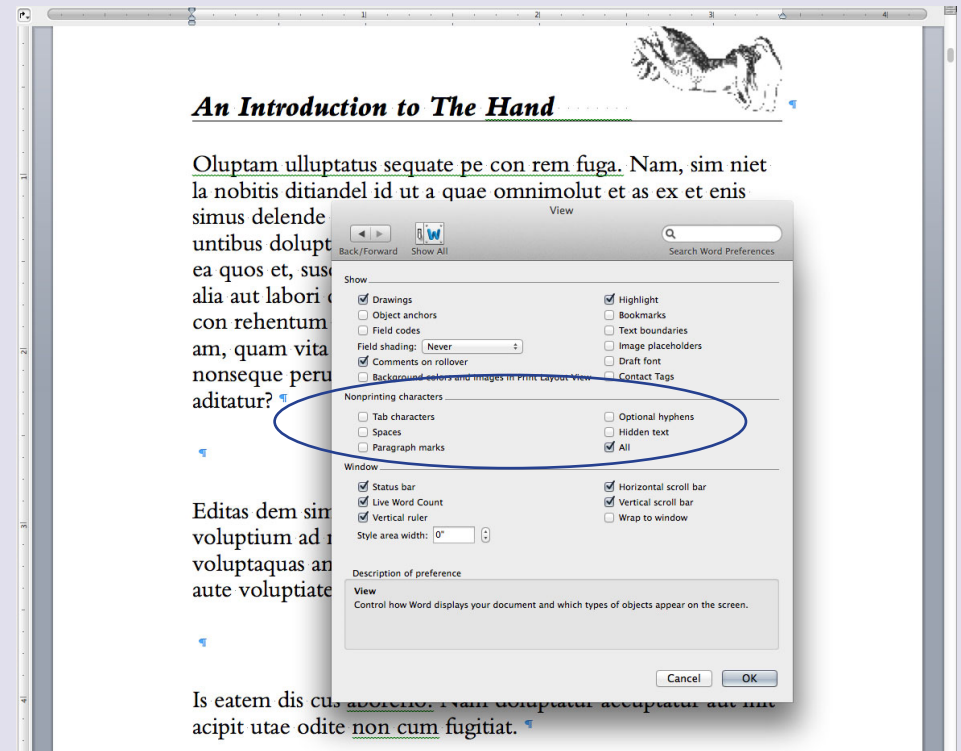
1 2 3 4

An Introduction to The Hand

Oluptam ulluptatus sequate pe con rem fuga. Nam, sim niet la nobitis ditiandel id ut a quae omnimolut et as ex et enis simus delende untibus dolupt ea quos et, susc alia aut labori c con rehentum am, quam vita nonseque peru aditatur?

Editas dem sim voluptium ad r voluptaquas an aute voluptiate

Is eatem dis cus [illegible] acipit utae odite non cum fugitiat.

View

Back/Forward Show All

Search Word Preferences

Show

Drawings
Object anchors
Field codes
Field shading: Never
Comments on rollover
Background colors and images in Print Layout View

Highlight
Bookmarks
Text boundaries
Image placeholders
Draft font
Contact Tags

Nonprinting characters

Tab characters
Spaces
Paragraph marks

Optional hyphens
Hidden text
All

Window

Status bar
Live Word Count
Vertical ruler
Style area width: 0"

Horizontal scroll bar
Vertical scroll bar
Wrap to window

Description of preference

View
Control how Word displays your document and which types of objects appear on the screen.

Cancel OK